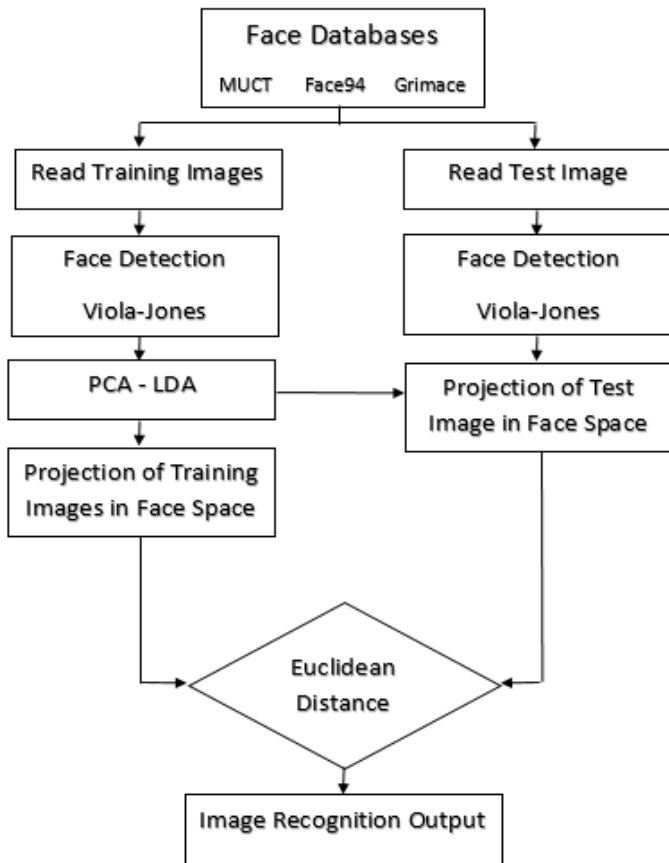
Face Databases

MUCT Face94 Grimace

Read Training Images

Read Test Image

Face Detection

Viola-Jones

Face Detection

Viola-Jones

PCA - LDA

Projection of Test Image in Face Space

Projection of Training Images in Face Space

Euclidean Distance

Image Recognition Output